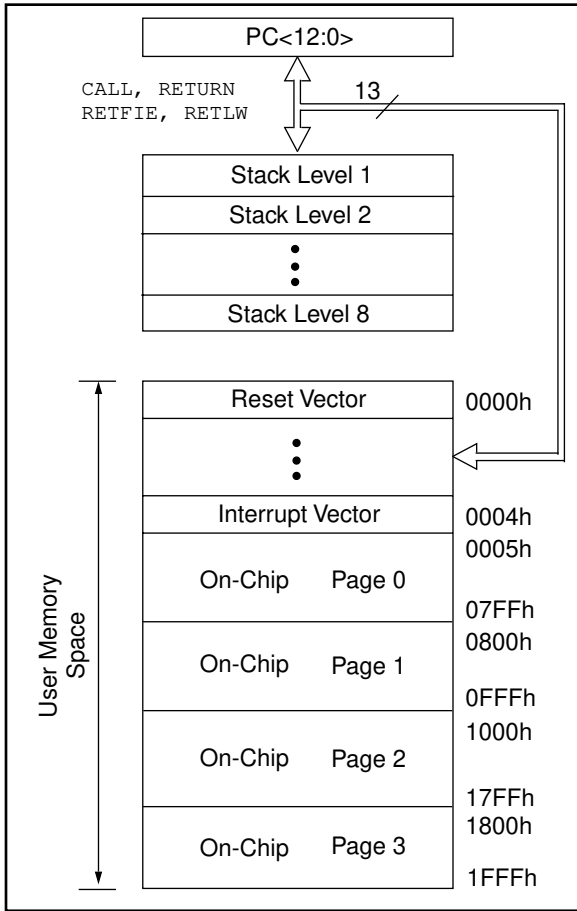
PC<12:0>

CALL, RETURN
RETFIE, RETLW

13

Stack Level 1

Stack Level 2

•
•
•

Stack Level 8

User Memory Space

Reset Vector

0000h

•
•
•

Interrupt Vector

0004h

0005h

On-Chip Page 0

07FFh

0800h

On-Chip Page 1

0FFFh

1000h

On-Chip Page 2

17FFh

1800h

On-Chip Page 3

1FFFh